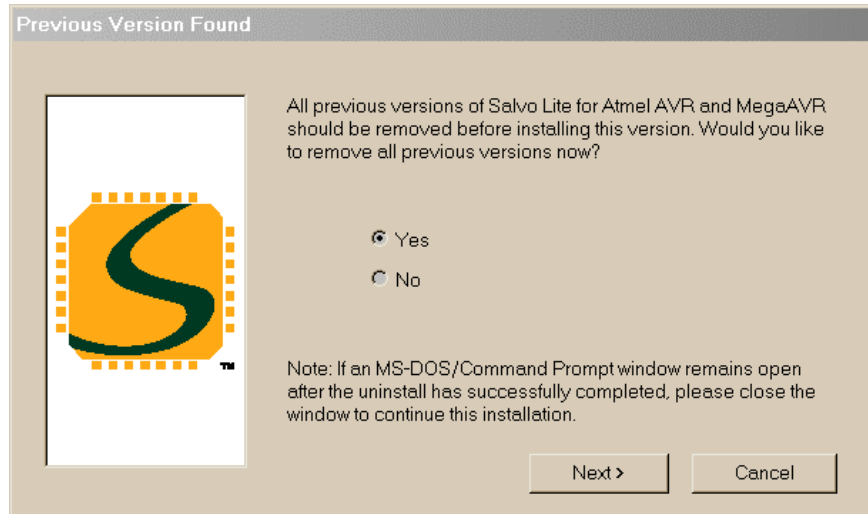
Previous Version Found

All previous versions of Salvo Lite for Atmel AVR and MegaAVR should be removed before installing this version. Would you like to remove all previous versions now?

Yes

No

Note: If an MS-DOS/Command Prompt window remains open after the uninstall has successfully completed, please close the window to continue this installation.

TM

Next >

Cancel